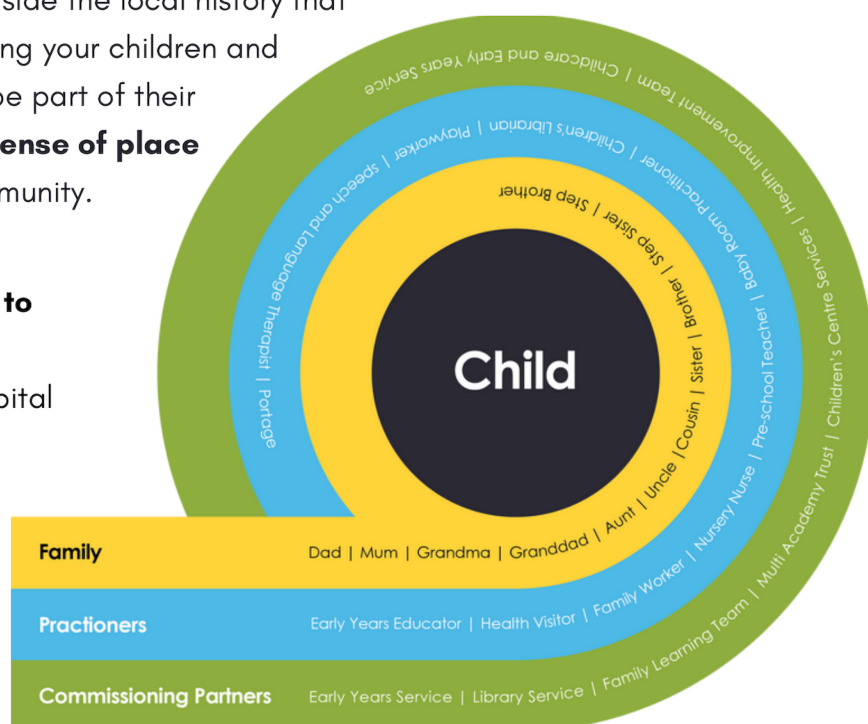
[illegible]side the local history that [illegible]ng your children and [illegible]e part of their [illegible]ense of place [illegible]munity.

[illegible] to

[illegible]pital

Child

Family
Dad | Mum | Grandma | Granddad | Aunt | Uncle | Cousin | Sister | Brother | Step Sister | Step Brother

Practioners
Early Years Educator | Health Visitor | Family Worker | Nursery Nurse | Pre-school Teacher | Baby Room Practitioner | Children's Librarian | Playworker | Speech and Language Therapist | Portage

Commissioning Partners
Early Years Service | Library Service | Family Learning Team | Multi Academy Trust | Children's Centre Services | Health Improvement Team | Childcare and Early Years Service